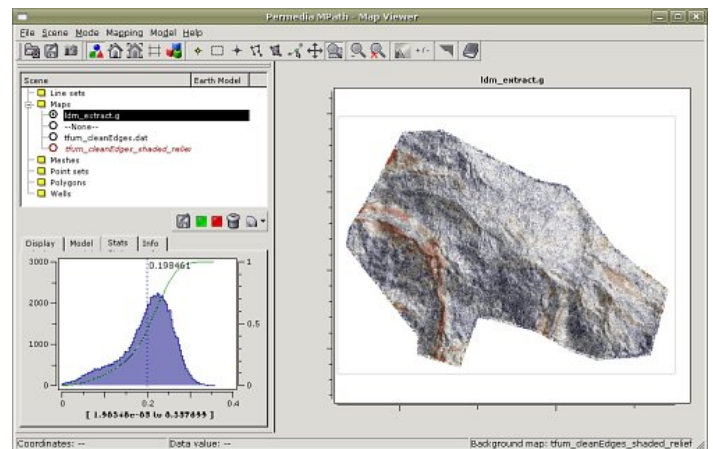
Permedia MPath - Map Viewer

File Scene Mode Mapping Model Help

| Scene | Earth Model |
|---|---|

Line sets
Maps
ldm_extract.g
--None--
tfum_cleanEdges.dat
tfum_cleanEdges_shaded_relief
Meshes
Point sets
Polygons
Wells

Display Model Stats Info

3000
2000
1000
0
0.198461
1
0.5
0
0 0.2 0.4
[ 1.96546e-05 to 0.337655 ]

ldm_extract.g

Coordinates: -- Data value: -- Background map: tfum_cleanEdges_shaded_relief